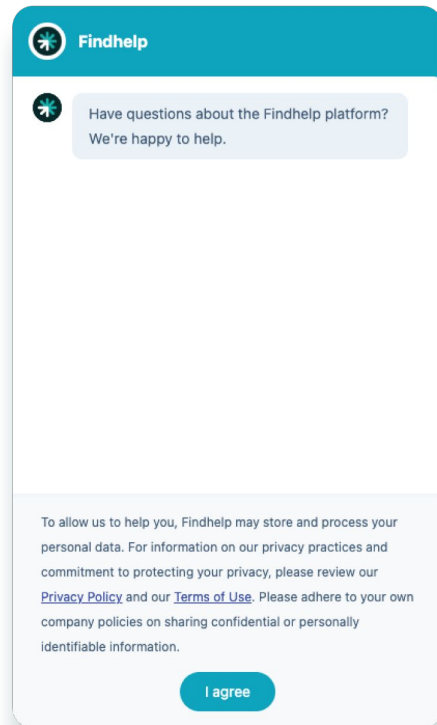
Findhelp

Have questions about the Findhelp platform? We're happy to help.

To allow us to help you, Findhelp may store and process your personal data. For information on our privacy practices and commitment to protecting your privacy, please review our Privacy Policy and our Terms of Use. Please adhere to your own company policies on sharing confidential or personally identifiable information.

I agree